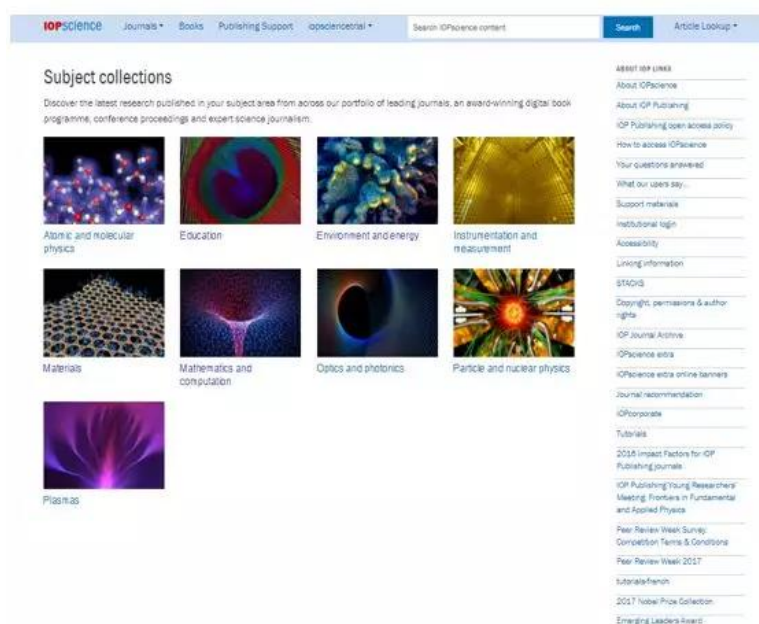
IOPscience Journals ▾ Books Publishing Support iopsciencetrial ▾ Search IOPscience content Search Article Lookup ▾

Subject collections

Discover the latest research published in your subject area from across our portfolio of leading journals, an award-winning digital book programme, conference proceedings and expert science journalism.

Atomic and molecular physics

Education

Environment and energy

Instrumentation and measurement

Materials

Mathematics and computation

Optics and photonics

Particle and nuclear physics

Plasmas

ABOUT IOP LINKS

About IOPscience

About IOP Publishing

IOP Publishing open access policy

How to access IOPscience

Your questions answered

What our users say...

Support materials

Institutional login

Accessibility

Linking information

STACKS

Copyright, permissions & author rights

IOP Journal Archive

IOPscience extra

IOPscience extra online banners

Journal recommendation

IOPcorporate

Tutorials

2016 Impact Factors for IOP Publishing journals

IOP Publishing Young Researchers' Meeting: Frontiers in Fundamental and Applied Physics

Peer Review Week Survey Competition Terms & Conditions

Peer Review Week 2017

tutorials-french

2017 Nobel Prize Collection

Emerging Leaders Award